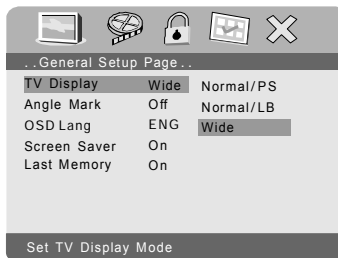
..General Setup Page..

| | | |
|---|---|---|
| TV Display | Wide | Normal/PS |
| Angle Mark | Off | Normal/LB |
| OSD Lang | ENG | Wide |
| Screen Saver | On | |
| Last Memory | On | |

Set TV Display Mode